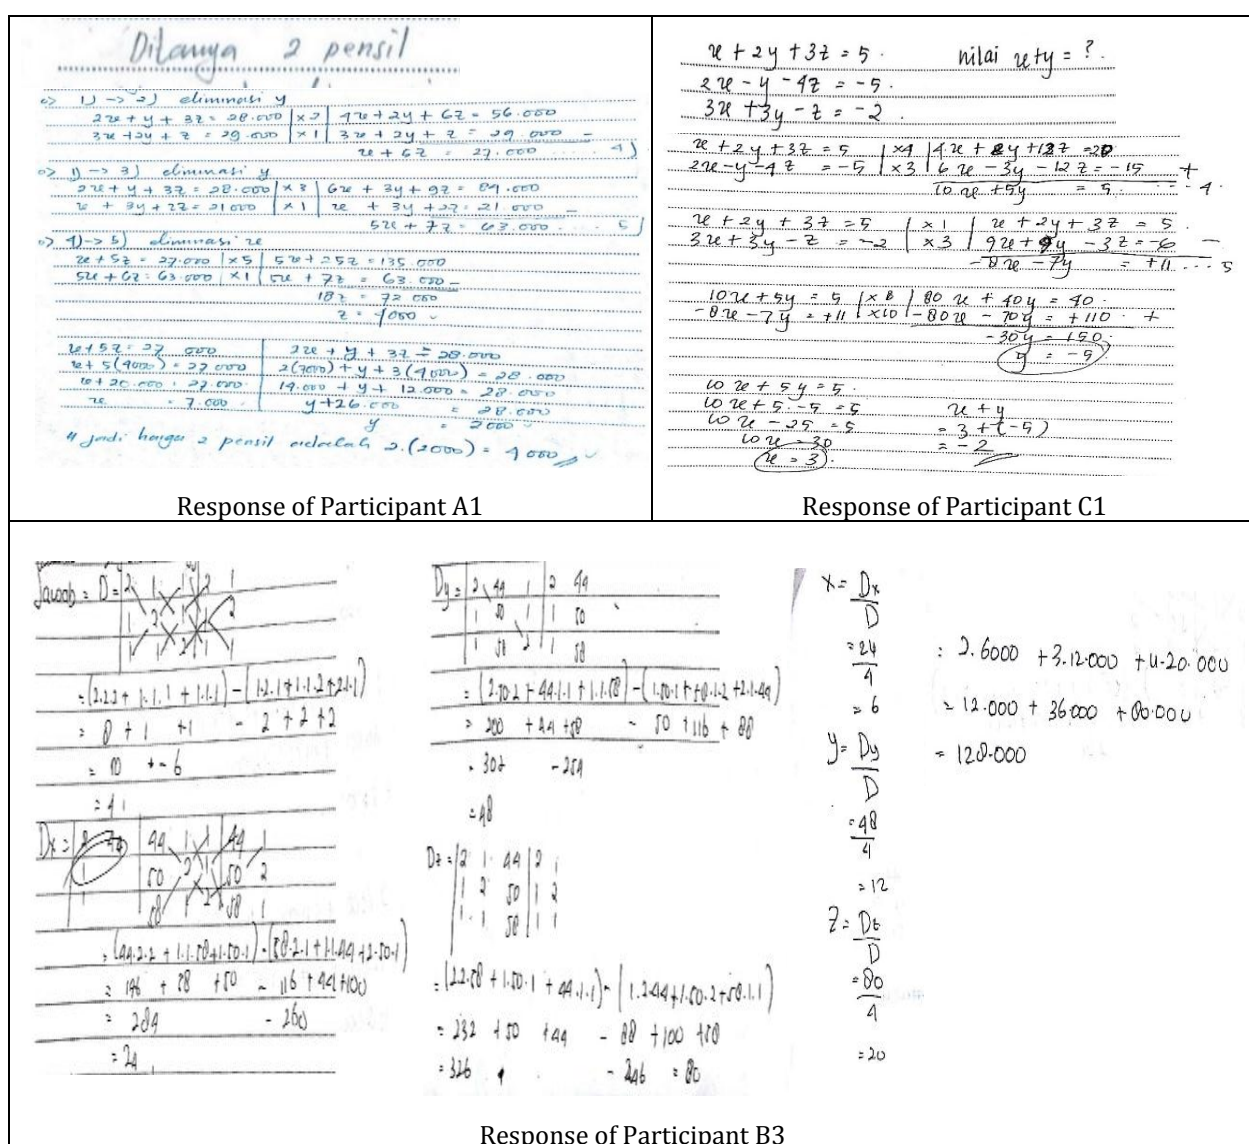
Ditanya 2 pensil

1) -> 2) eliminasi y
$2x + y + 3z = 28.000$ | x2 | $4x + 2y + 6z = 56.000$
$3x + 2y + z = 29.000$ | x1 | $3x + 2y + z = 29.000$ –
$x + 6z = 27.000$ ... 4)

1) -> 3) eliminasi y
$2x + y + 3z = 28.000$ | x3 | $6x + 3y + 9z = 84.000$
$x + 3y + 2z = 21.000$ | x1 | $x + 3y + 2z = 21.000$ –
$5x + 7z = 63.000$ ... 5)

4) -> 5) eliminasi x
$x + 5z = 27.000$ | x5 | $5x + 25z = 135.000$
$5x + 6z = 63.000$ | x1 | $5x + 7z = 63.000$
$18z = 72.000$
$z = 4000$

$x + 5z = 27.000$
$x + 5(4000) = 27.000$
$x + 20.000 = 27.000$
$x = 7.000$

$2x + y + 3z = 28.000$
$2(7000) + y + 3(4000) = 28.000$
$14.000 + y + 12.000 = 28.000$
$y + 26.000 = 28.000$
$y = 2000$

// Jadi harga 2 pensil adalah $2.(2000) = 4000$

Response of Participant A1

$x + 2y + 3z = 5$. nilai $x + y = ?$
$2x - y - 4z = -5$.
$3x + 3y - z = -2$.

$x + 2y + 3z = 5$ | x4 | $4x + 8y + 12z = 20$
$2x - y - 4z = -5$ | x3 | $6x - 3y - 12z = -15$ +
$10x + 5y = 5$ ... 4

$x + 2y + 3z = 5$ | x1 | $x + 2y + 3z = 5$
$3x + 3y - z = -2$ | x3 | $9x + 9y - 3z = -6$ –
$-8x - 7y = +11$ ... 5

$10x + 5y = 5$ | x8 | $80x + 40y = 40$
$-8x - 7y = +11$ | x10 | $-80x - 70y = +110$ +
$-30y = 150$
$y = -5$

$10x + 5y = 5$
$10x + 5.-5 = 5$
$10x - 25 = 5$
$10x = 30$
$x = 3$

$x + y$
$= 3 + (-5)$
$= -2$

Response of Participant C1

Jawab: D = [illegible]
$= (2.2.2 + 1.1.1 + 1.1.1) - (1.2.1 + 1.1.2 + 2.1.1)$
$= 8 + 1 + 1 - 2 + 2 + 2$
$= 10 + -6$
$= 4$

Dx = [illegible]
$= (44.2.2 + 1.1.88 + 1.50.1) - (88.2.1 + 1.1.44 + 2.50.1)$
$= 176 + 88 + 50 - 176 + 44 + 100$
$= 284 - 260$
$= 24$

Dy = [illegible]
$= (2.50.2 + 44.1.1 + 1.1.88) - (1.50.1 + 88.1.2 + 2.1.44)$
$= 200 + 44 + 88 - 50 + 176 + 88$
$= 332 - 284$
$= 48$

Dz = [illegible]
$= (2.2.88 + 1.50.1 + 44.1.1) - (1.2.44 + 1.50.2 + 88.1.1)$
$= 352 + 50 + 44 - 88 + 100 + 88$
$= 446 - 276 = 80$

$X = \frac{Dx}{D} = \frac{24}{4} = 6$
$Y = \frac{Dy}{D} = \frac{48}{4} = 12$
$Z = \frac{Dz}{D} = \frac{80}{4} = 20$

$= 2.6000 + 3.12.000 + 4.20.000$
$= 12.000 + 36.000 + 80.000$
$= 128.000$

Response of Participant B3